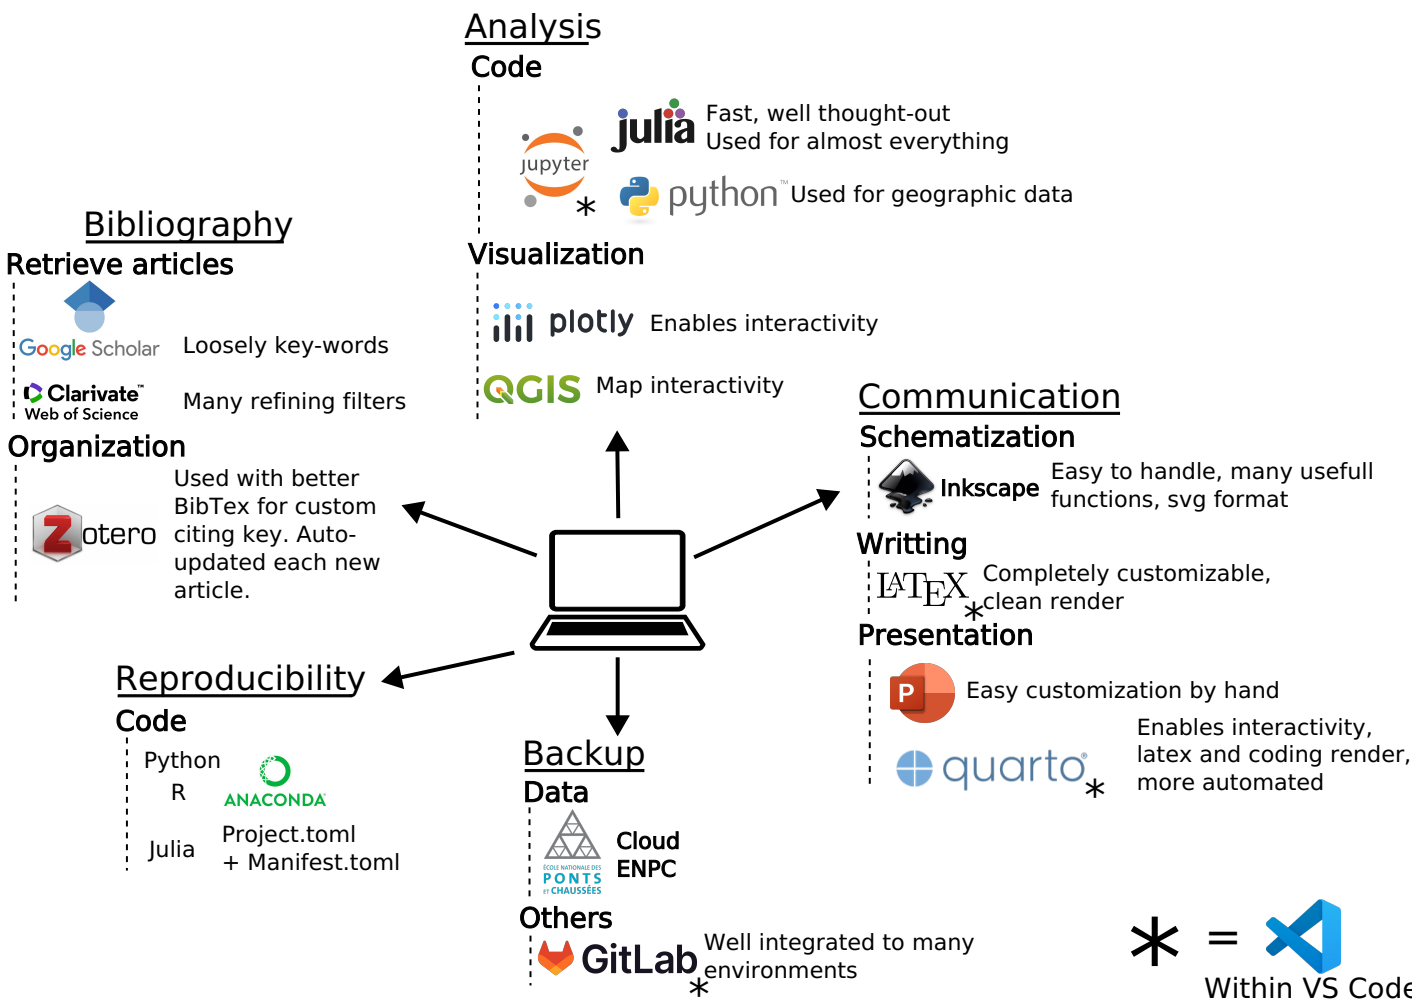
Analysis

Code

julia Fast, well thought-out
Used for almost everything

jupyter *

python™ Used for geographic data

Visualization

plotly Enables interactivity

QGIS Map interactivity

Bibliography

Retrieve articles

Google Scholar Loosely key-words

Clarivate™ Web of Science Many refining filters

Organization

Zotero Used with better BibTex for custom citing key. Auto-updated each new article.

Communication

Schematization

Inkscape Easy to handle, many usefull functions, svg format

Writting

$\LaTeX$ * Completely customizable, clean render

Presentation

P Easy customization by hand

quarto * Enables interactivity, latex and coding render, more automated

Reproducibility

Code

Python
R
ANACONDA

Julia Project.toml
+ Manifest.toml

Backup

Data

ÉCOLE NATIONALE DES PONTS ET CHAUSSÉES Cloud ENPC

Others

GitLab * Well integrated to many environments

* = Within VS Code